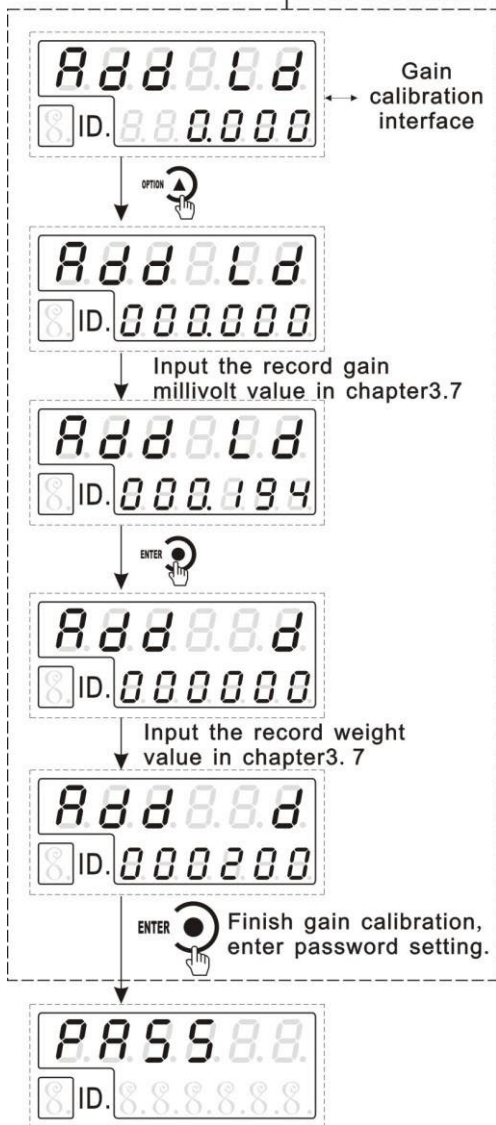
Add Ld
ID. 0.000
Gain calibration interface

OPTION

Add Ld
ID. 000.000
Input the record gain millivolt value in chapter3.7

Add Ld
ID. 000.194

ENTER

Add d
ID. 000000
Input the record weight value in chapter3. 7

Add d
ID. 000200

ENTER
Finish gain calibration, enter password setting.

PASS
ID.